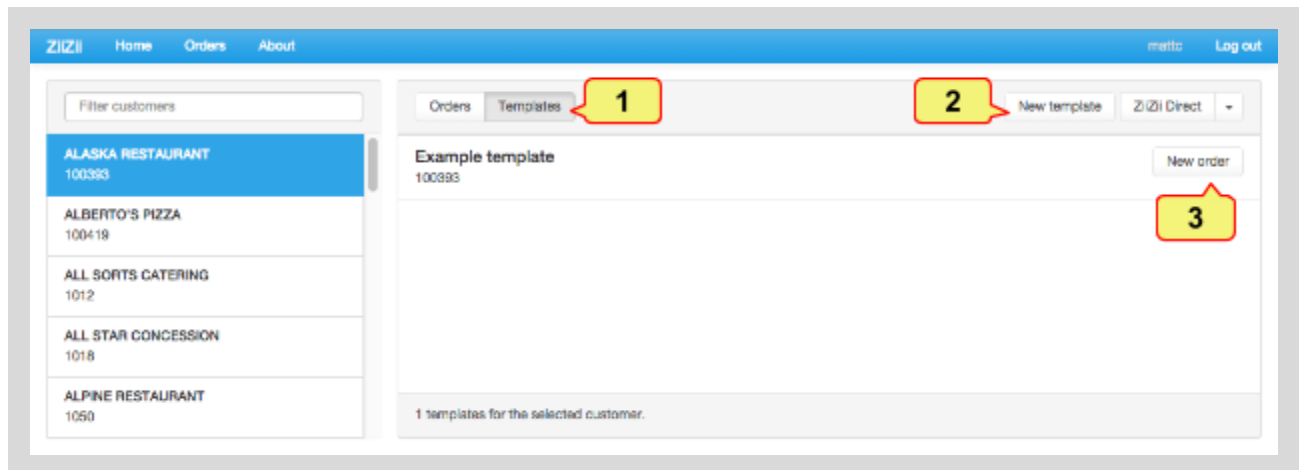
ZiiZii Home Orders About mattc Log out

Filter customers

ALASKA RESTAURANT
100393

ALBERTO'S PIZZA
100419

ALL SORTS CATERING
1012

ALL STAR CONCESSION
1018

ALPINE RESTAURANT
1050

Orders Templates 1

2 New template ZiiZii Direct

Example template
100393

New order

3

1 templates for the selected customer.